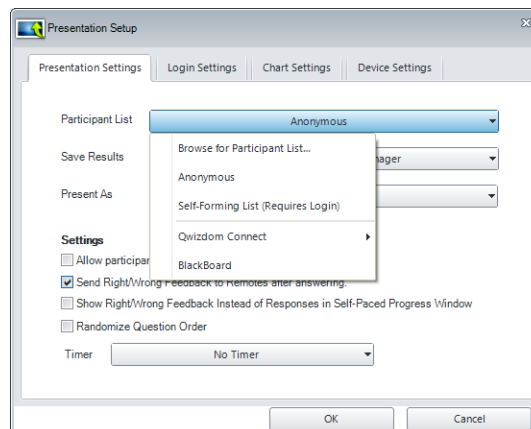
Presentation Setup

Presentation Settings | Login Settings | Chart Settings | Device Settings

Participant List
Anonymous

Browse for Participant List...
Anonymous
Self-Forming List (Requires Login)
Qwizdom Connect
BlackBoard

Save Results
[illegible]nager

Present As

Settings
Allow participar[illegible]
Send Right/Wrong Feedback to Remotes after answering.
Show Right/Wrong Feedback Instead of Responses in Self-Paced Progress Window
Randomize Question Order

Timer
No Timer

OK
Cancel